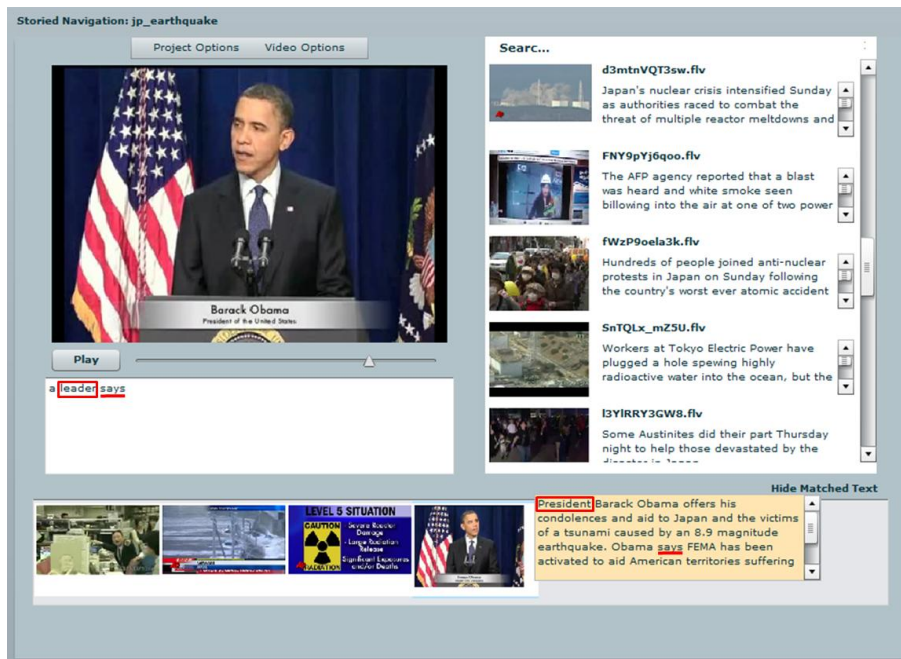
Storied Navigation: jp_earthquake

Project Options Video Options

Barack Obama
President of the United States

Play

a leader says

Searc...

d3mtnVQT3sw.flv
Japan's nuclear crisis intensified Sunday as authorities raced to combat the threat of multiple reactor meltdowns and

FNY9pYj6qoo.flv
The AFP agency reported that a blast was heard and white smoke seen billowing into the air at one of two power

fWzP9oela3k.flv
Hundreds of people joined anti-nuclear protests in Japan on Sunday following the country's worst ever atomic accident

SnTQLx_mZ5U.flv
Workers at Tokyo Electric Power have plugged a hole spewing highly radioactive water into the ocean, but the

l3YlRRY3GW8.flv
Some Austinites did their part Thursday night to help those devastated by the

Hide Matched Text

LEVEL 5 SITUATION
CAUTION RADIATION
Severe Reactor Damage
Large Radiation Release
Significant Exposures and/or Deaths

President Barack Obama offers his condolences and aid to Japan and the victims of a tsunami caused by an 8.9 magnitude earthquake. Obama says FEMA has been activated to aid American territories suffering